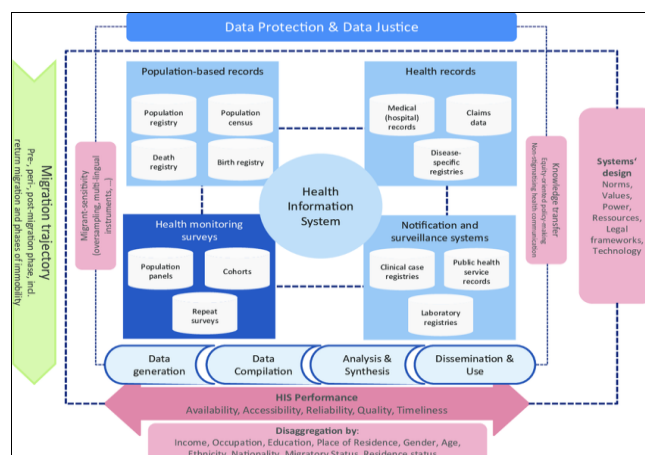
Data Protection & Data Justice

Migration trajectory
Pre-, peri-, post-migration phase, incl. return migration and phases of immobility

Migrant-sensitivity (accessibility, multi-lingual instruments, ...)

Population-based records

Population registry

Population census

Death registry

Birth registry

Health records

Medical (hospital) records

Claims data

Disease-specific registries

Health Information System

Health monitoring surveys

Population panels

Cohorts

Repeat surveys

Notification and surveillance systems

Clinical case registries

Public health service records

Laboratory registries

Knowledge transfer
Equity-oriented policy-making
Non-stigmatizing health communication

Systems' design
Norms, Values, Power, Ressources, Legal frameworks, Technology

Data generation

Data Compilation

Analysis & Synthesis

Dissemination & Use

HIS Performance
Availability, Accessibility, Reliability, Quality, Timeliness

Disaggregation by:
Income, Occupation, Education, Place of Residence, Gender, Age, Ethnicity, Nationality, Migratory Status, Residence status